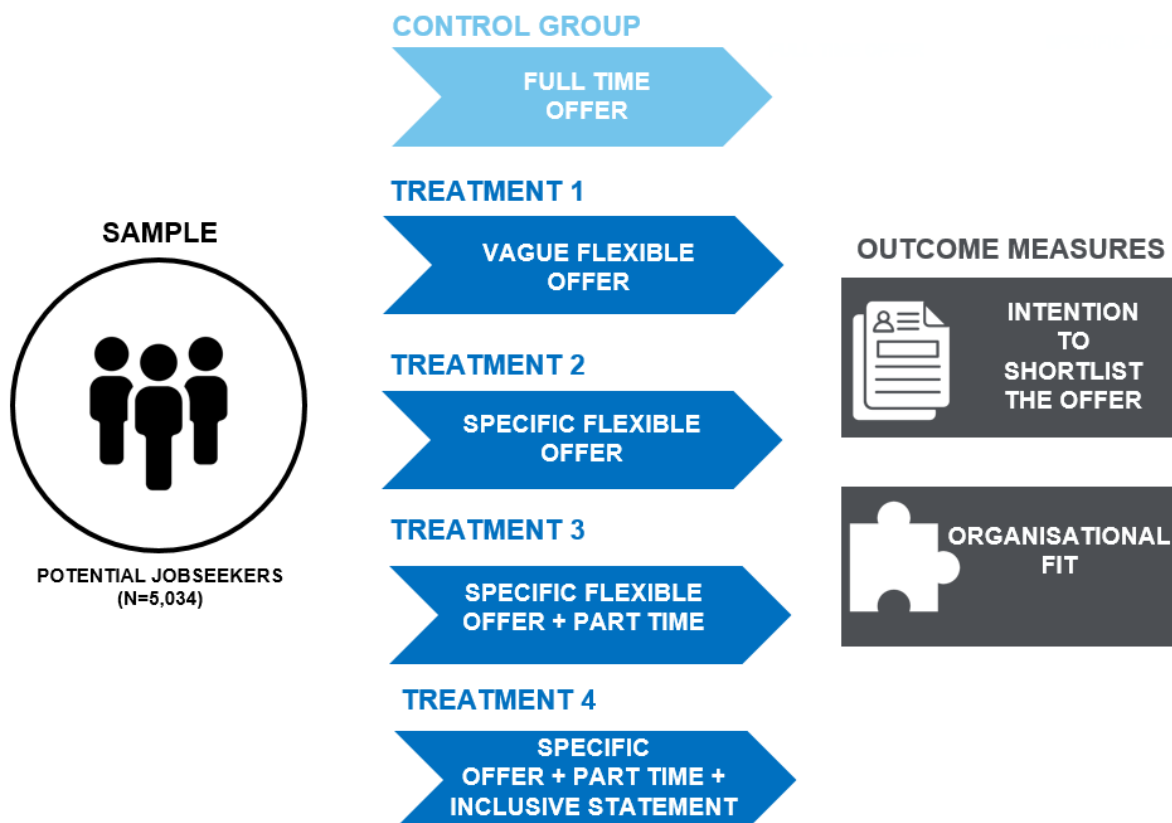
SAMPLE

POTENTIAL JOBSEEKERS
(N=5,034)

CONTROL GROUP

FULL TIME OFFER

TREATMENT 1

VAGUE FLEXIBLE OFFER

TREATMENT 2

SPECIFIC FLEXIBLE OFFER

TREATMENT 3

SPECIFIC FLEXIBLE OFFER + PART TIME

TREATMENT 4

SPECIFIC OFFER + PART TIME + INCLUSIVE STATEMENT

OUTCOME MEASURES

INTENTION TO SHORTLIST THE OFFER

ORGANISATIONAL FIT